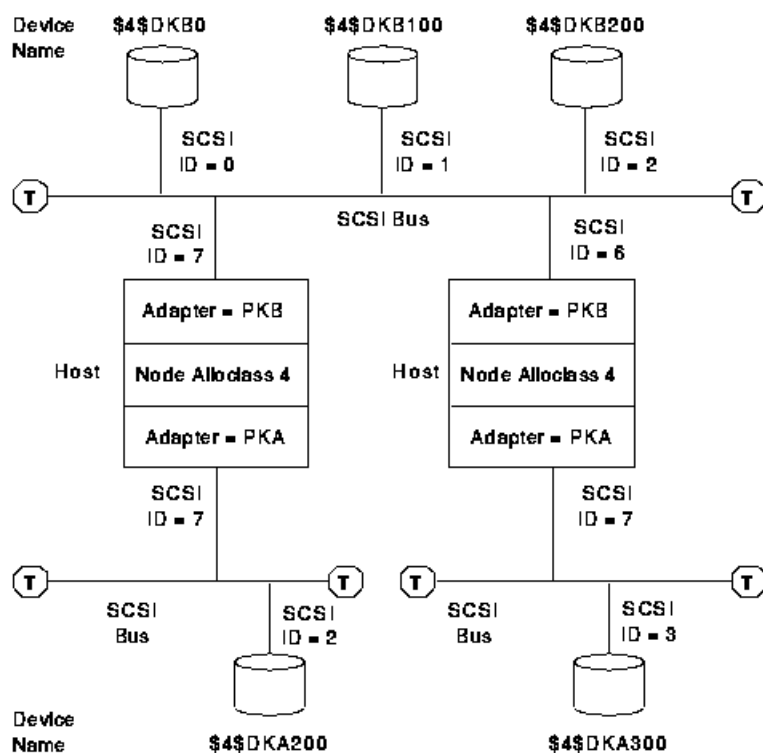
Device Name

\$4\$DKB0

\$4\$DKB100

\$4\$DKB200

SCSI ID = 0

SCSI ID = 1

SCSI ID = 2

T

T

SCSI ID = 7

SCSI Bus

SCSI ID = 6

Adapter = PKB

Node Alloclass 4

Adapter = PKA

Host

Adapter = PKB

Node Alloclass 4

Adapter = PKA

Host

SCSI ID = 7

SCSI ID = 7

T

T

T

T

SCSI Bus

SCSI ID = 2

SCSI Bus

SCSI ID = 3

Device Name

\$4\$DKA200

\$4\$DKA300